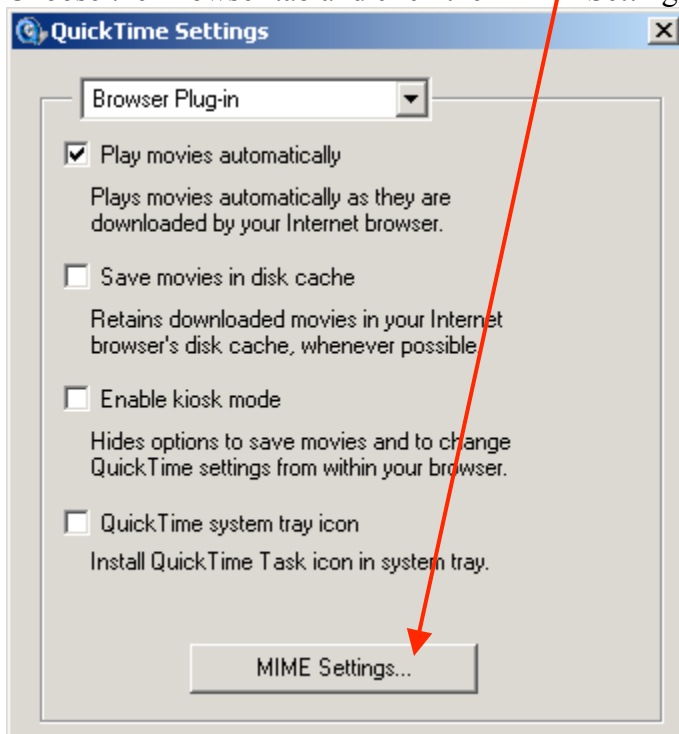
QuickTime Settings

Browser Plug-in

Play movies automatically

Plays movies automatically as they are downloaded by your Internet browser.

Save movies in disk cache

Retains downloaded movies in your Internet browser's disk cache, whenever possible.

Enable kiosk mode

Hides options to save movies and to change QuickTime settings from within your browser.

QuickTime system tray icon

Install QuickTime Task icon in system tray.

MIME Settings...